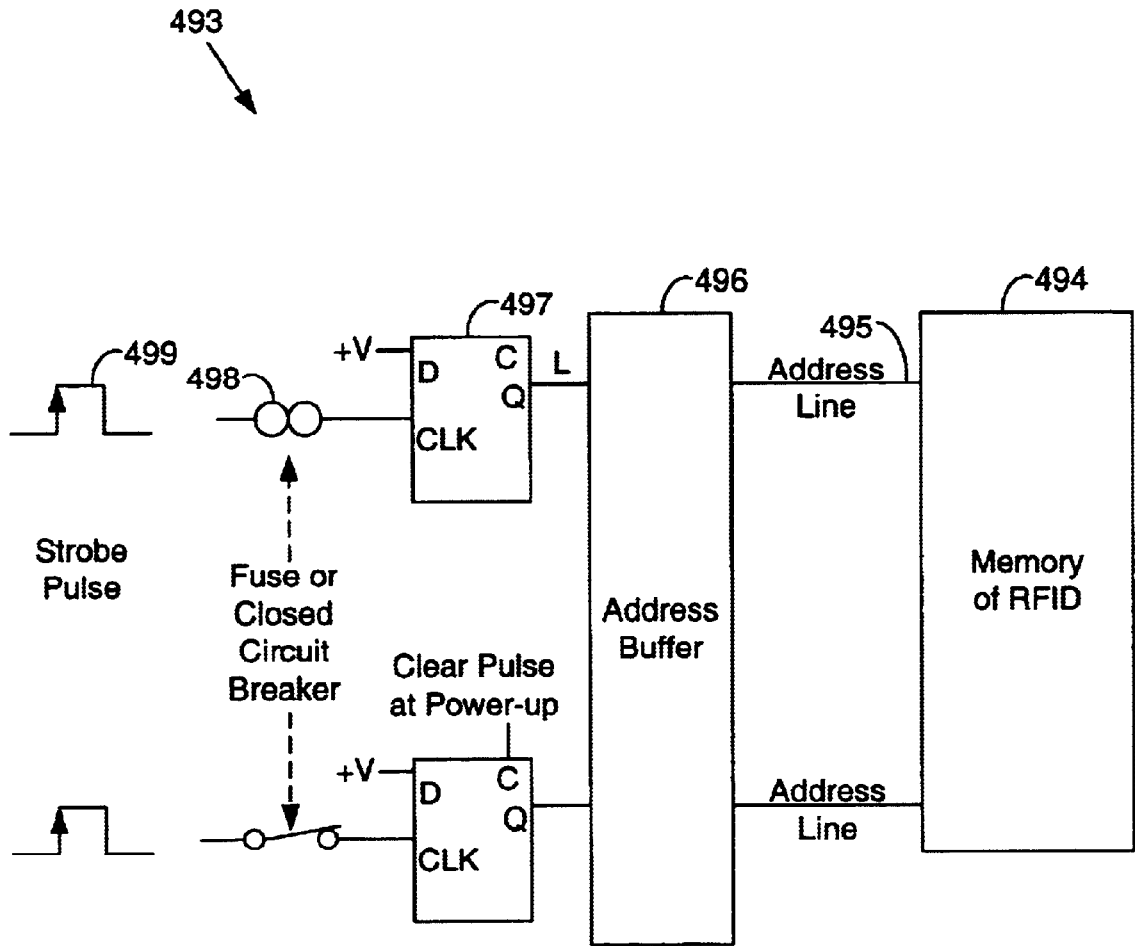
493

497

496

494

499

498

+V

D

C

Q

L

CLK

495

Address Line

Strobe Pulse

Fuse or Closed Circuit Breaker

Address Buffer

Memory of RFID

Clear Pulse at Power-up

+V

D

C

Q

CLK

Address Line